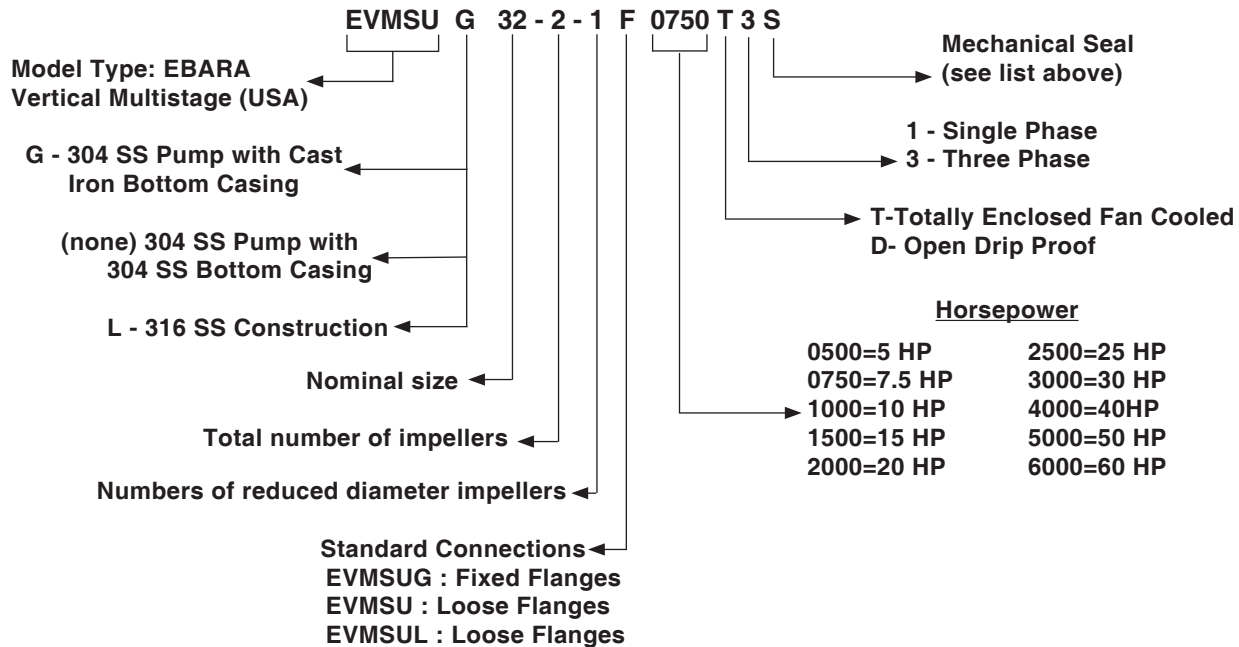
EVMSU G 32 - 2 - 1 F 0750 T 3 S

Mechanical Seal (see list above)

Model Type: EBARA Vertical Multistage (USA)

1 - Single Phase
3 - Three Phase

G - 304 SS Pump with Cast Iron Bottom Casing

T-Totally Enclosed Fan Cooled
D- Open Drip Proof

(none) 304 SS Pump with 304 SS Bottom Casing

Horsepower

L - 316 SS Construction

| | |
|---|---|
| 0500=5 HP | 2500=25 HP |
| 0750=7.5 HP | 3000=30 HP |
| 1000=10 HP | 4000=40HP |
| 1500=15 HP | 5000=50 HP |
| 2000=20 HP | 6000=60 HP |

Nominal size

Total number of impellers

Numbers of reduced diameter impellers

Standard Connections
EVMSUG : Fixed Flanges
EVMSU : Loose Flanges
EVMSUL : Loose Flanges